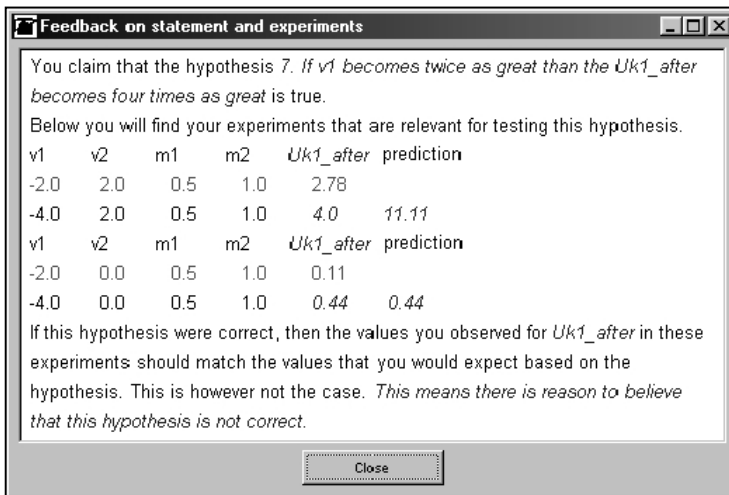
Feedback on statement and experiments

You claim that the hypothesis 7. If v1 becomes twice as great than the Uk1_after becomes four times as great is true.

Below you will find your experiments that are relevant for testing this hypothesis.

| v1 | v2 | m1 | m2 | Uk1_after | prediction |
|---|---|---|---|---|---|
| -2.0 | 2.0 | 0.5 | 1.0 | 2.78 | |
| -4.0 | 2.0 | 0.5 | 1.0 | 4.0 | 11.11 |

| v1 | v2 | m1 | m2 | Uk1_after | prediction |
|---|---|---|---|---|---|
| -2.0 | 0.0 | 0.5 | 1.0 | 0.11 | |
| -4.0 | 0.0 | 0.5 | 1.0 | 0.44 | 0.44 |

If this hypothesis were correct, then the values you observed for Uk1_after in these experiments should match the values that you would expect based on the hypothesis. This is however not the case. This means there is reason to believe that this hypothesis is not correct.

Close